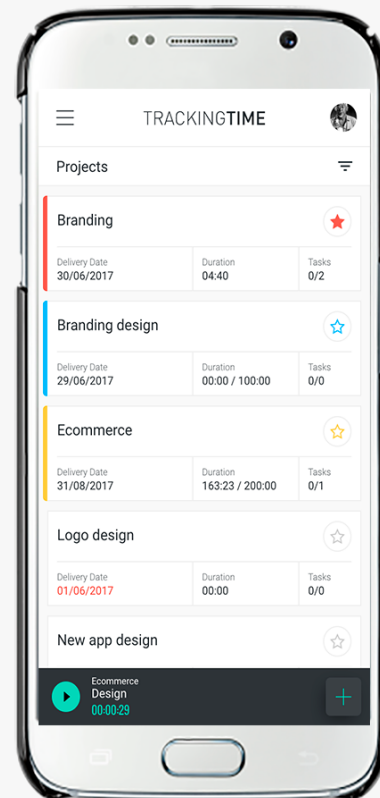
TRACKINGTIME

Projects

Branding

Delivery Date
30/06/2017

Duration
04:40

Tasks
0/2

Branding design

Delivery Date
29/06/2017

Duration
00:00 / 100:00

Tasks
0/0

Ecommerce

Delivery Date
31/08/2017

Duration
163:23 / 200:00

Tasks
0/1

Logo design

Delivery Date
01/06/2017

Duration
00:00

Tasks
0/0

New app design

Ecommerce
Design
00:00:29